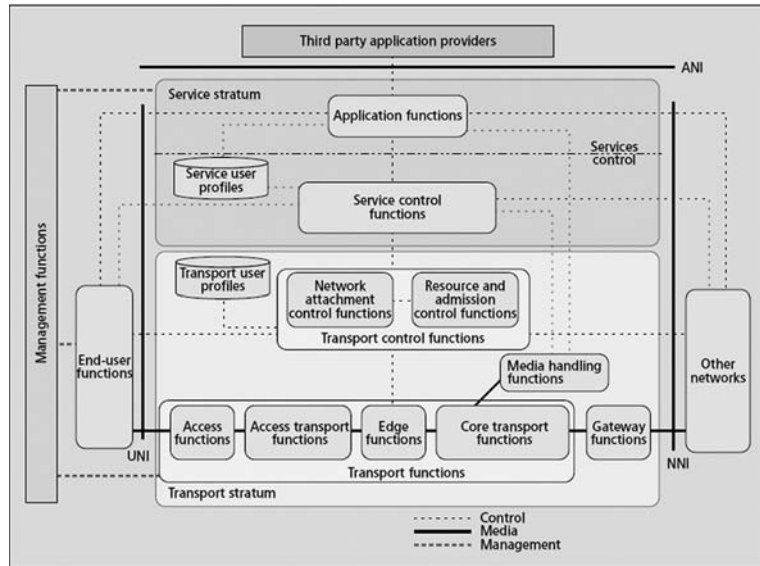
Third party application providers

ANI

Service stratum

Application functions

Services control

Service user profiles

Service control functions

Management functions

Transport user profiles

Network attachment control functions

Resource and admission control functions

Transport control functions

End-user functions

Media handling functions

Other networks

Access functions

Access transport functions

Edge functions

Core transport functions

Gateway functions

UNI

NNI

Transport functions

Transport stratum

Control
Media
Management